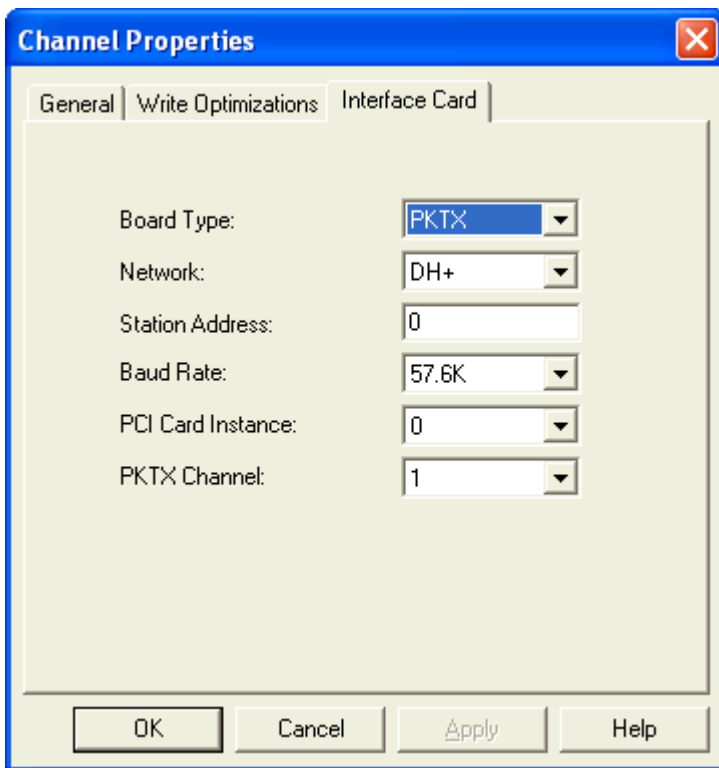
Channel Properties

General | Write Optimizations | Interface Card

Board Type: PKTX

Network: DH+

Station Address: 0

Baud Rate: 57.6K

PCI Card Instance: 0

PKTX Channel: 1

OK | Cancel | Apply | Help